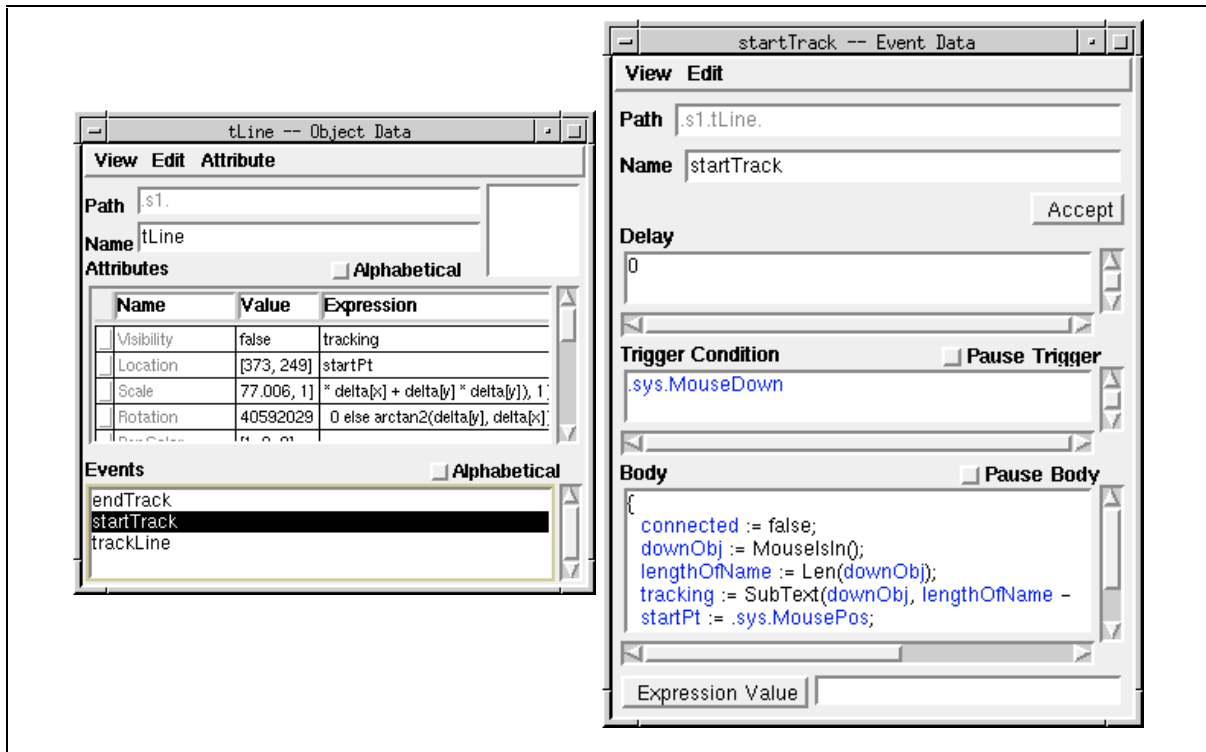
tLine -- Object Data

View Edit Attribute

Path .s1.

Name tLine

Attributes

Alphabetical

| Name | Value | Expression |
|---|---|---|
| Visibility | false | tracking |
| Location | [373, 249] | startPt |
| Scale | 77.006, 1] | * delta[x] + delta[y] * delta[y]), 1] |
| Rotation | 40592029 | 0 else arctan2(delta[y], delta[x] |
| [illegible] | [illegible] | |

Events

Alphabetical

endTrack
startTrack
trackLine

startTrack -- Event Data

View Edit

Path .s1.tLine.

Name startTrack

Accept

Delay

0

Trigger Condition

Pause Trigger

.sys.MouseDown

Body

Pause Body

{
connected := false;
downObj := MouseIsIn();
lengthOfName := Len(downObj);
tracking := SubText(downObj, lengthOfName –
startPt := .sys.MousePos;

Expression Value